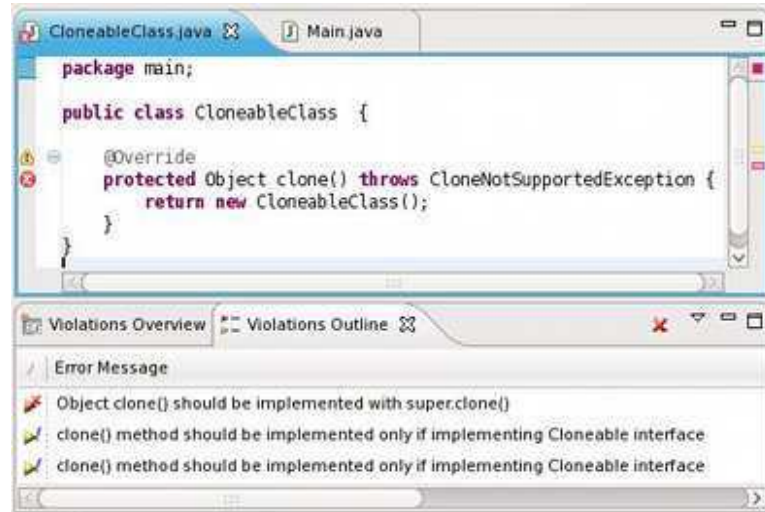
CloneableClass.java ☒ Main.java

package main;

public class CloneableClass {

@Override
protected Object clone() throws CloneNotSupportedException {
return new CloneableClass();
}
}

Violations Overview Violations Outline ☒

Error Message
Object clone() should be implemented with super.clone()
clone() method should be implemented only if implementing Cloneable interface
clone() method should be implemented only if implementing Cloneable interface